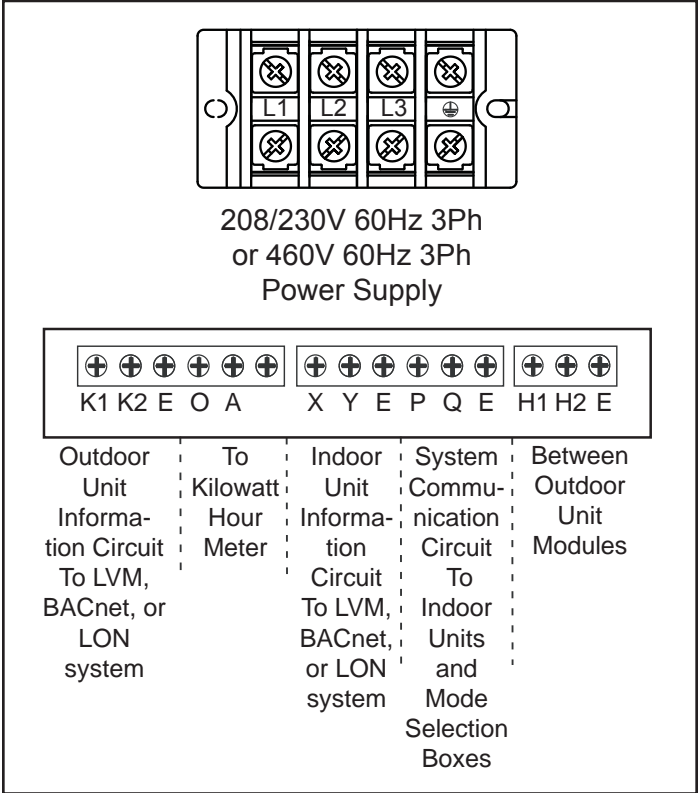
L1 L2 L3 ⏚

208/230V 60Hz 3Ph
or 460V 60Hz 3Ph
Power Supply

K1 K2 E O A

X Y E P Q E

H1 H2 E

Outdoor Unit Information Circuit To LVM, BACnet, or LON system

To Kilowatt Hour Meter

Indoor Unit Information Circuit To LVM, BACnet, or LON system

System Communication Circuit To Indoor Units and Mode Selection Boxes

Between Outdoor Unit Modules